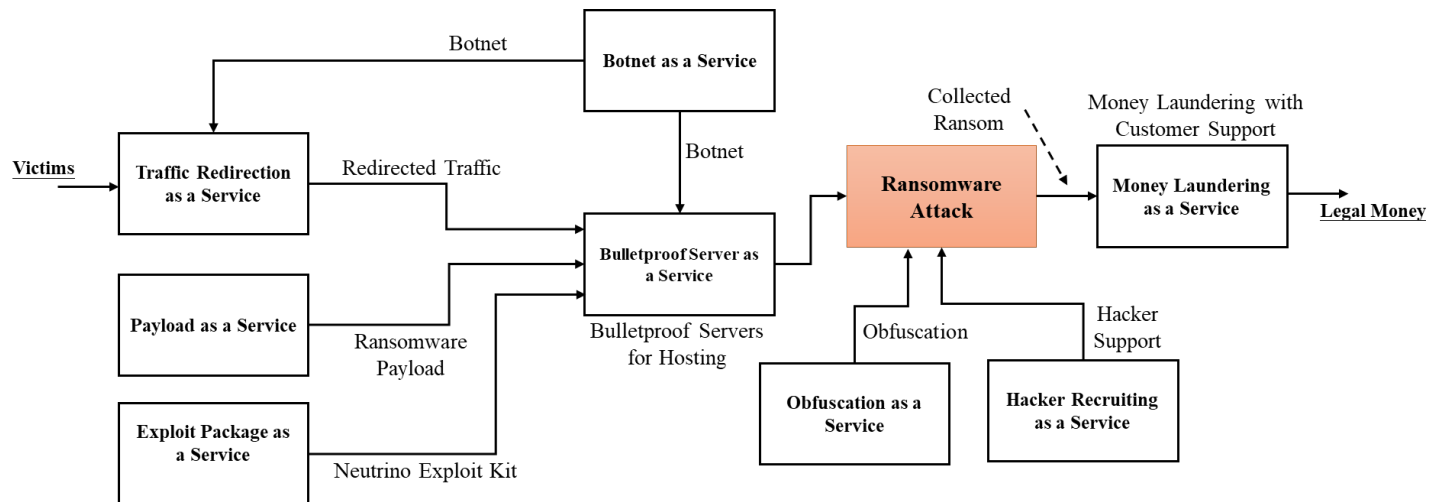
Botnet

Botnet as a Service

Botnet

Victims

Traffic Redirection as a Service

Redirected Traffic

Bulletproof Server as a Service

Payload as a Service

Ransomware Payload

Bulletproof Servers for Hosting

Exploit Package as a Service

Neutrino Exploit Kit

Collected Ransom

Ransomware Attack

Money Laundering with Customer Support

Money Laundering as a Service

Legal Money

Obfuscation

Hacker Support

Obfuscation as a Service

Hacker Recruiting as a Service